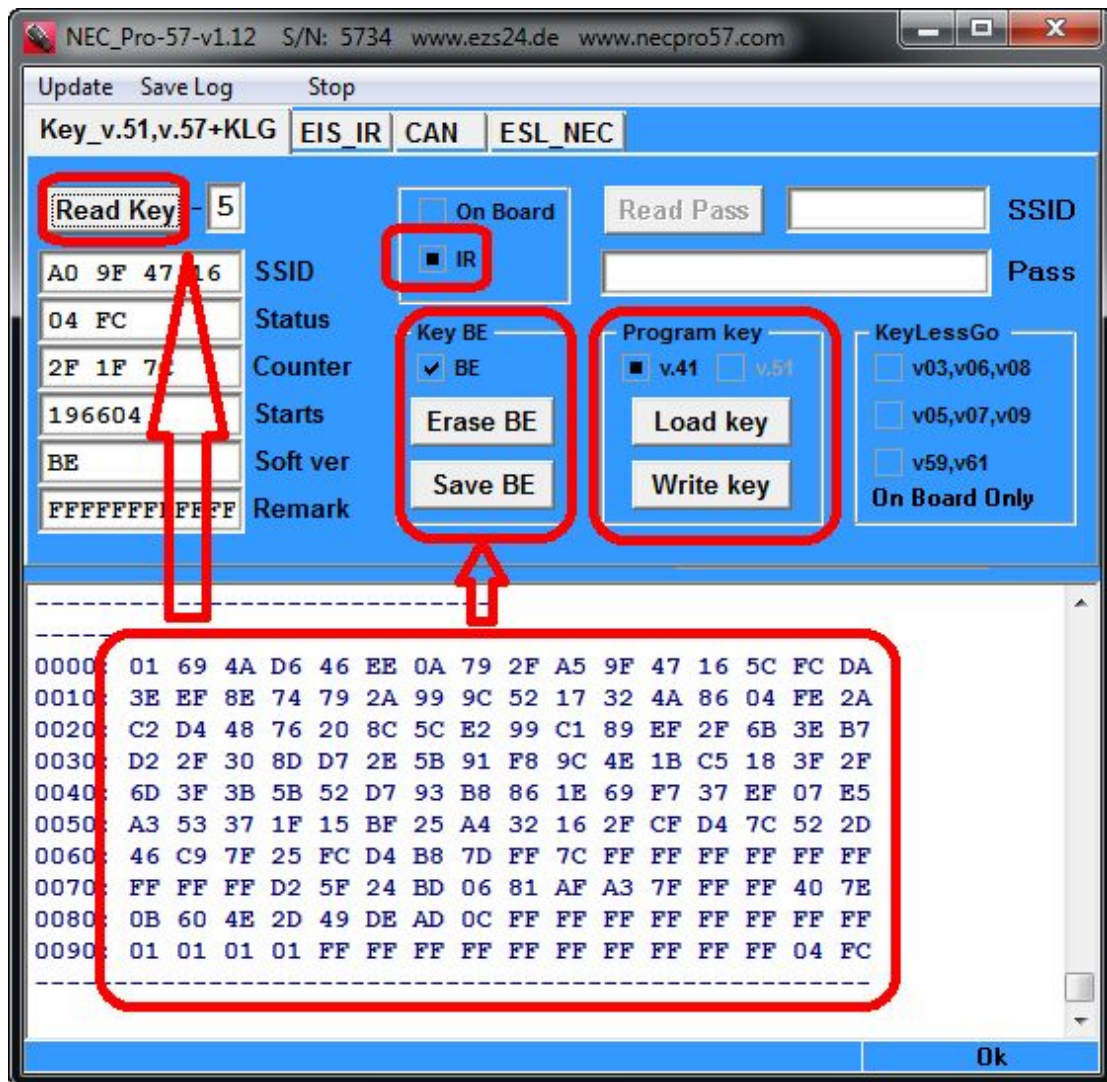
NEC_Pro-57-v1.12 S/N: 5734 www.ezs24.de www.necpro57.com

Update Save Log Stop

Key_v.51,v.57+KLG EIS_IR CAN ESL_NEC

Read Key 5

A0 9F 47 16 SSID
04 FC Status
2F 1F 7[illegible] Counter
196604 Starts
BE Soft ver
FFFFFFF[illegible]FFFF Remark

On Board
IR

Key BE
BE
Erase BE
Save BE

Read Pass SSID
Pass

Program key
v.41 v.51
Load key
Write key

KeyLessGo
v03,v06,v08
v05,v07,v09
v59,v61
On Board Only

-----------------------------------
-----
0000: 01 69 4A D6 46 EE 0A 79 2F A5 9F 47 16 5C FC DA
0010: 3E EF 8E 74 79 2A 99 9C 52 17 32 4A 86 04 FE 2A
0020: C2 D4 48 76 20 8C 5C E2 99 C1 89 EF 2F 6B 3E B7
0030: D2 2F 30 8D D7 2E 5B 91 F8 9C 4E 1B C5 18 3F 2F
0040: 6D 3F 3B 5B 52 D7 93 B8 86 1E 69 F7 37 EF 07 E5
0050: A3 53 37 1F 15 BF 25 A4 32 16 2F CF D4 7C 52 2D
0060: 46 C9 7F 25 FC D4 B8 7D FF 7C FF FF FF FF FF FF
0070: FF FF FF D2 5F 24 BD 06 81 AF A3 7F FF FF 40 7E
0080: 0B 60 4E 2D 49 DE AD 0C FF FF FF FF FF FF FF FF
0090: 01 01 01 01 FF FF FF FF FF FF FF FF FF FF 04 FC
-----------------------------------------------------

Ok